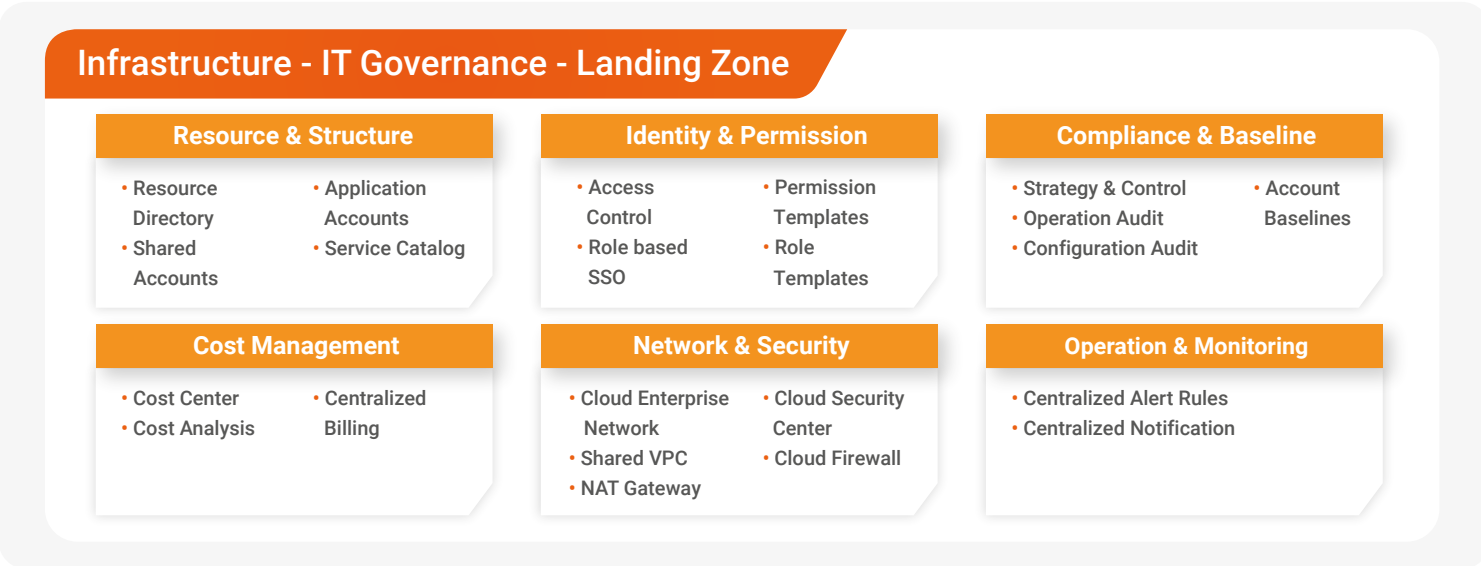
Infrastructure - IT Governance - Landing Zone

Resource & Structure

• Resource Directory
• Shared Accounts

• Application Accounts
• Service Catalog

Identity & Permission

• Access Control
• Role based SSO

• Permission Templates
• Role Templates

Compliance & Baseline

• Strategy & Control
• Operation Audit
• Configuration Audit

• Account Baselines

Cost Management

• Cost Center
• Cost Analysis

• Centralized Billing

Network & Security

• Cloud Enterprise Network
• Shared VPC
• NAT Gateway

• Cloud Security Center
• Cloud Firewall

Operation & Monitoring

• Centralized Alert Rules
• Centralized Notification